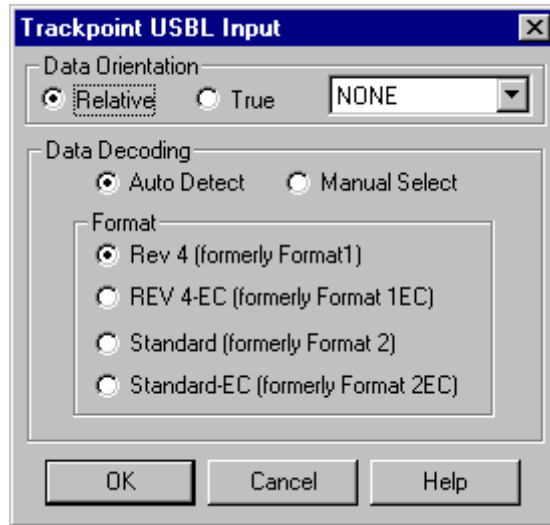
Trackpoint USBL Input

Data Orientation
Relative
True
NONE

Data Decoding
Auto Detect
Manual Select

Format
Rev 4 (formerly Format1)
REV 4-EC (formerly Format 1EC)
Standard (formerly Format 2)
Standard-EC (formerly Format 2EC)

OK
Cancel
Help